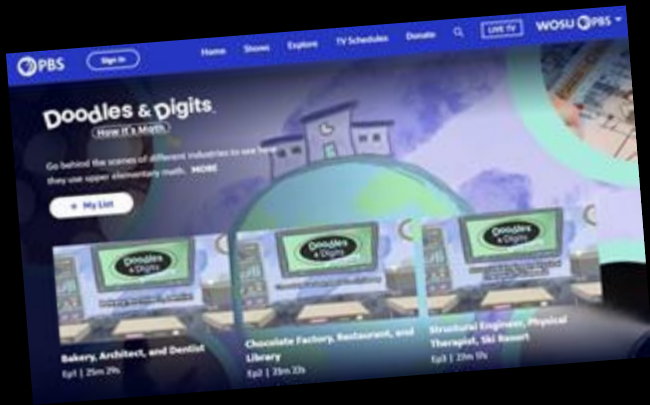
PBS Sign In Home Shows Explore TV Schedules Donate LIVE TV WOSU PBS

Doodles & Digits
How It's Math

Go behind the scenes of different industries to see how they use upper elementary math. MORE

+ My List

Doodles & Digits

Bakery, Architect, and Dentist
Ep1 | 25m 29s

Doodles & Digits

Chocolate Factory, Restaurant, and Library
Ep2 | 23m 33s

Doodles & Digits

Structural Engineer, Physical Therapist, Ski Resort
Ep3 | 23m 51s